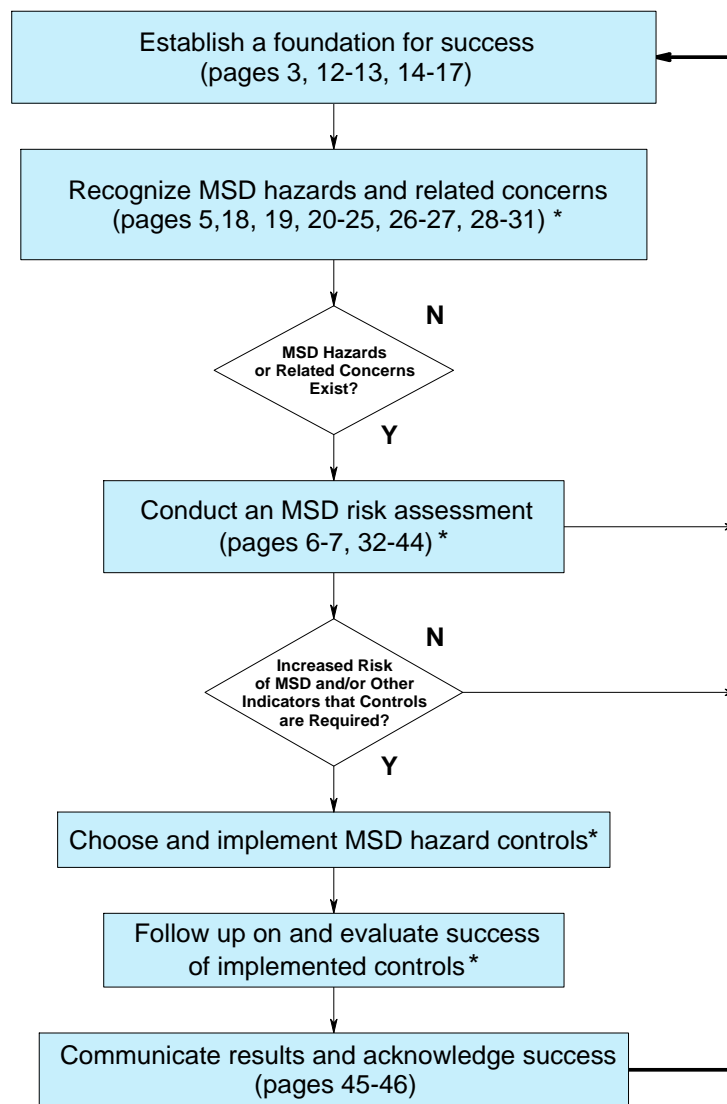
Establish a foundation for success (pages 3, 12-13, 14-17)

Recognize MSD hazards and related concerns (pages 5,18, 19, 20-25, 26-27, 28-31) *

N

MSD Hazards or Related Concerns Exist?

Y

Conduct an MSD risk assessment (pages 6-7, 32-44) *

N

Increased Risk of MSD and/or Other Indicators that Controls are Required?

Y

Choose and implement MSD hazard controls*

Follow up on and evaluate success of implemented controls *

Communicate results and acknowledge success (pages 45-46)